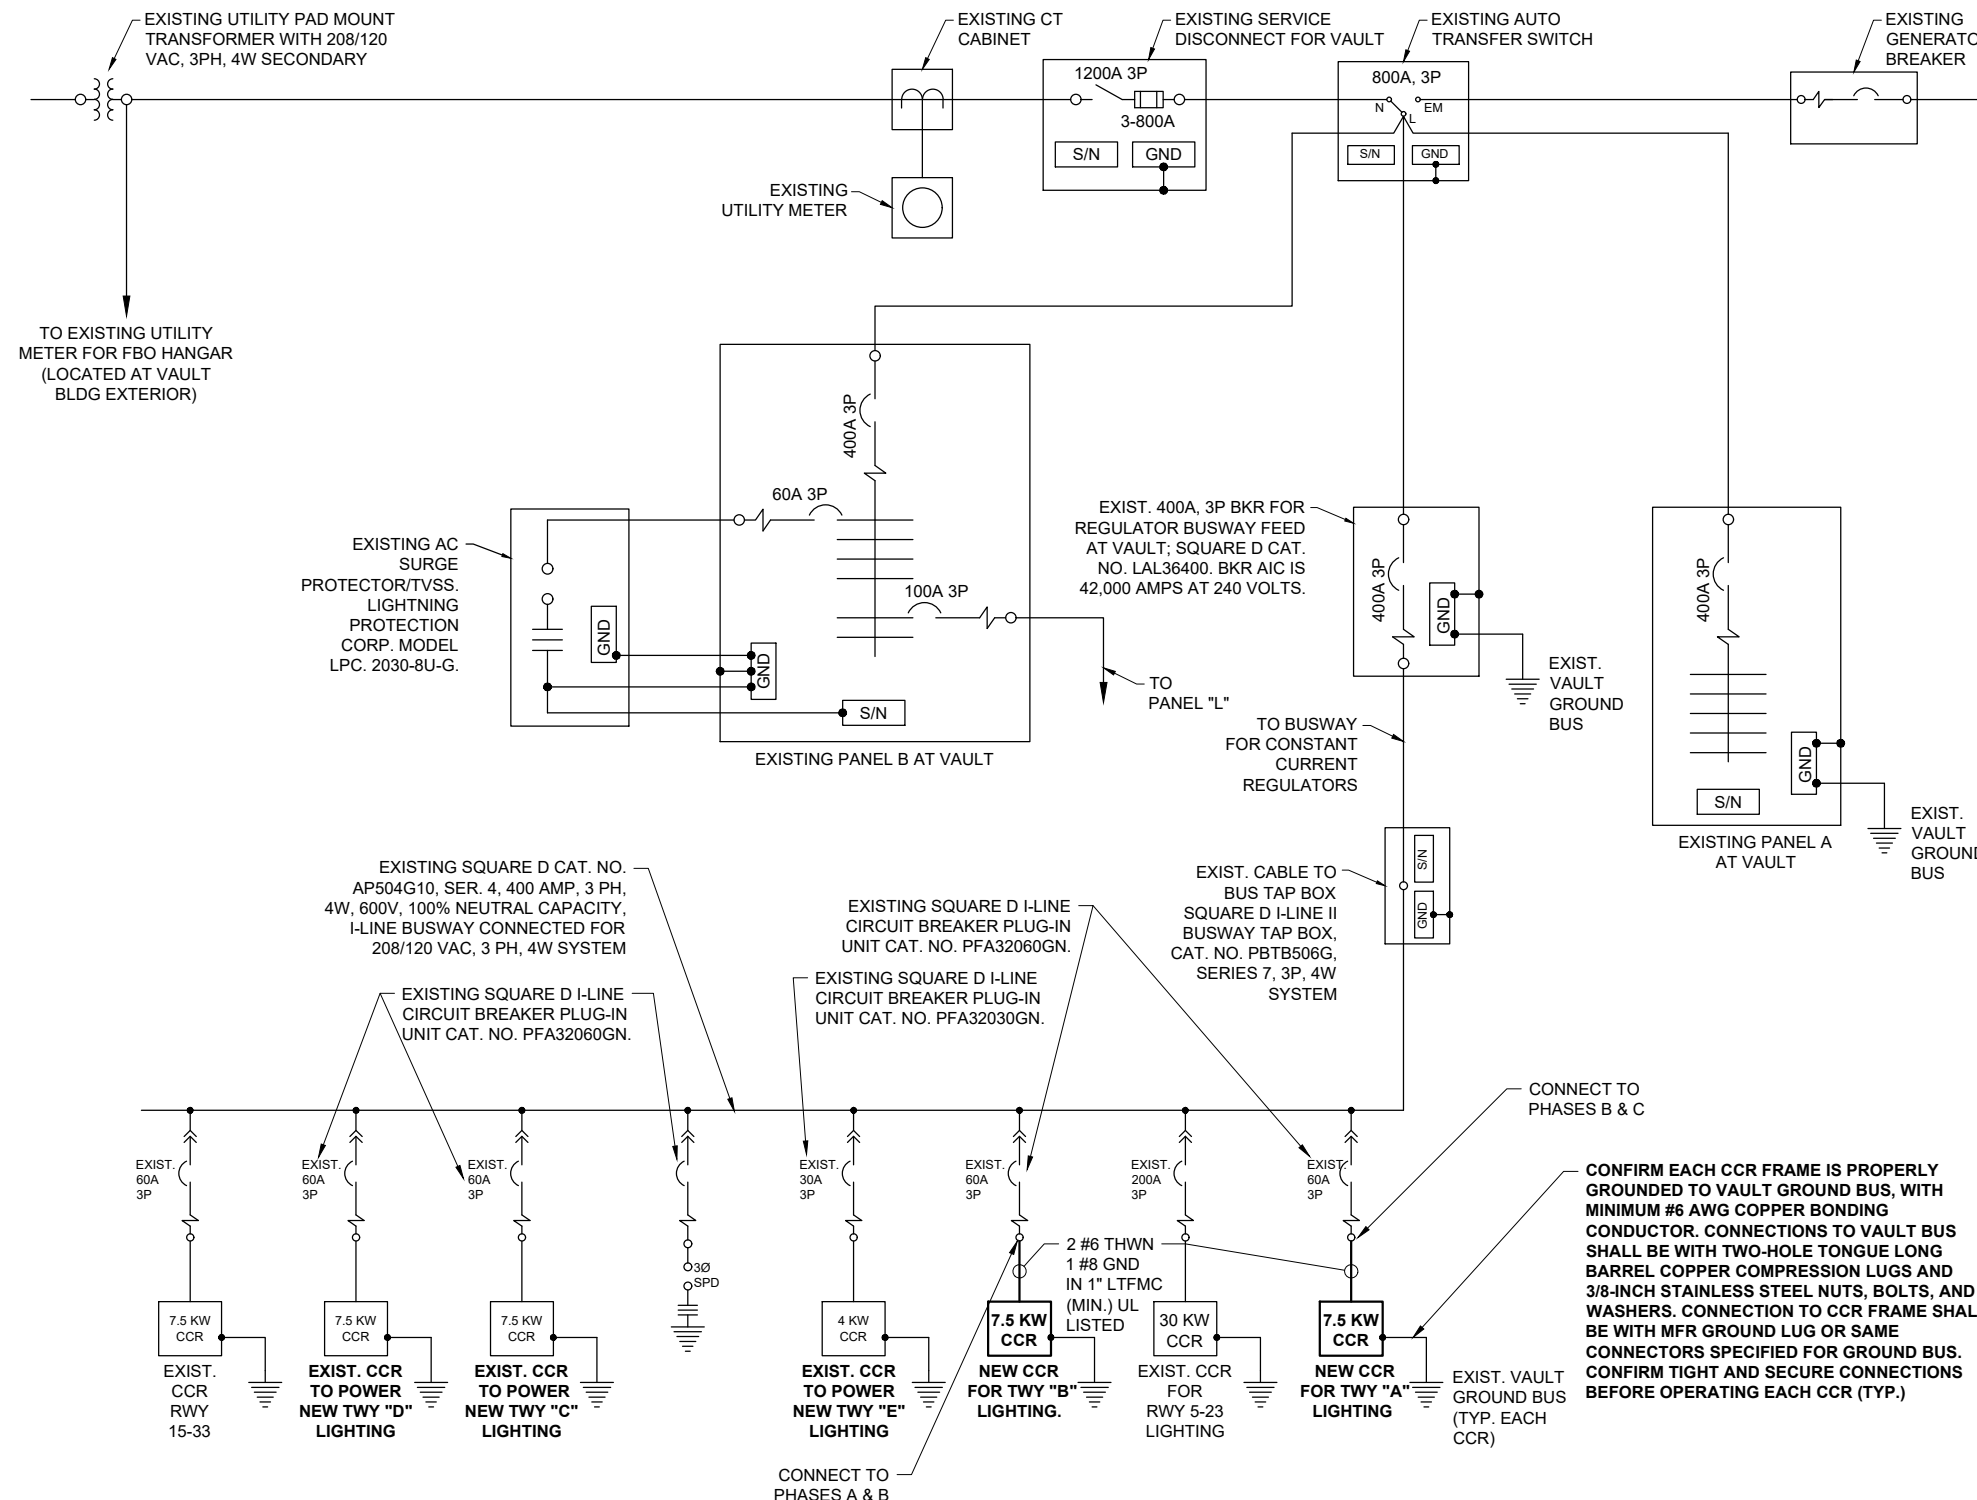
EXISTING UTILITY PAD MOUNT TRANSFORMER WITH 208/120 VAC, 3PH, 4W SECONDARY

EXISTING CT CABINET

EXISTING SERVICE DISCONNECT FOR VAULT

EXISTING AUTO TRANSFER SWITCH

EXISTING GENERATOR BREAKER

1200A 3P
3-800A
S/N
GND

800A, 3P
N
EM
L
S/N
GND

EXISTING UTILITY METER

TO EXISTING UTILITY METER FOR FBO HANGAR (LOCATED AT VAULT BLDG EXTERIOR)

400A 3P
60A 3P
100A 3P

EXISTING AC SURGE PROTECTOR/TVSS. LIGHTNING PROTECTION CORP. MODEL LPC. 2030-8U-G.

GND
GND
S/N

TO PANEL "L"

EXISTING PANEL B AT VAULT

EXIST. 400A, 3P BKR FOR REGULATOR BUSWAY FEED AT VAULT; SQUARE D CAT. NO. LAL36400. BKR AIC IS 42,000 AMPS AT 240 VOLTS.

400A 3P
GND

EXIST. VAULT GROUND BUS

TO BUSWAY FOR CONSTANT CURRENT REGULATORS

400A 3P
GND
S/N

EXISTING PANEL A AT VAULT

EXIST. VAULT GROUND BUS

EXIST. CABLE TO BUS TAP BOX SQUARE D I-LINE II BUSWAY TAP BOX, CAT. NO. PBTB506G, SERIES 7, 3P, 4W SYSTEM

S/N
GND

EXISTING SQUARE D CAT. NO. AP504G10, SER. 4, 400 AMP, 3 PH, 4W, 600V, 100% NEUTRAL CAPACITY, I-LINE BUSWAY CONNECTED FOR 208/120 VAC, 3 PH, 4W SYSTEM

EXISTING SQUARE D I-LINE CIRCUIT BREAKER PLUG-IN UNIT CAT. NO. PFA32060GN.

EXISTING SQUARE D I-LINE CIRCUIT BREAKER PLUG-IN UNIT CAT. NO. PFA32030GN.

EXISTING SQUARE D I-LINE CIRCUIT BREAKER PLUG-IN UNIT CAT. NO. PFA32060GN.

CONNECT TO PHASES B & C

EXIST. 60A 3P
EXIST. 60A 3P
EXIST. 60A 3P
3Ø SPD
EXIST. 30A 3P
EXIST. 60A 3P
EXIST. 200A 3P
EXIST. 60A 3P

2 #6 THWN
1 #8 GND
IN 1" LTFMC (MIN.) UL LISTED

7.5 KW CCR
EXIST. CCR RWY 15-33

7.5 KW CCR
EXIST. CCR TO POWER NEW TWY "D" LIGHTING

7.5 KW CCR
EXIST. CCR TO POWER NEW TWY "C" LIGHTING

4 KW CCR
EXIST. CCR TO POWER NEW TWY "E" LIGHTING

7.5 KW CCR
NEW CCR FOR TWY "B" LIGHTING.

30 KW CCR
EXIST. CCR FOR RWY 5-23 LIGHTING

7.5 KW CCR
NEW CCR FOR TWY "A" LIGHTING

EXIST. VAULT GROUND BUS (TYP. EACH CCR)

CONFIRM EACH CCR FRAME IS PROPERLY GROUNDED TO VAULT GROUND BUS, WITH MINIMUM #6 AWG COPPER BONDING CONDUCTOR. CONNECTIONS TO VAULT BUS SHALL BE WITH TWO-HOLE TONGUE LONG BARREL COPPER COMPRESSION LUGS AND 3/8-INCH STAINLESS STEEL NUTS, BOLTS, AND WASHERS. CONNECTION TO CCR FRAME SHALL BE WITH MFR GROUND LUG OR SAME CONNECTORS SPECIFIED FOR GROUND BUS. CONFIRM TIGHT AND SECURE CONNECTIONS BEFORE OPERATING EACH CCR (TYP.)

CONNECT TO PHASES A & B